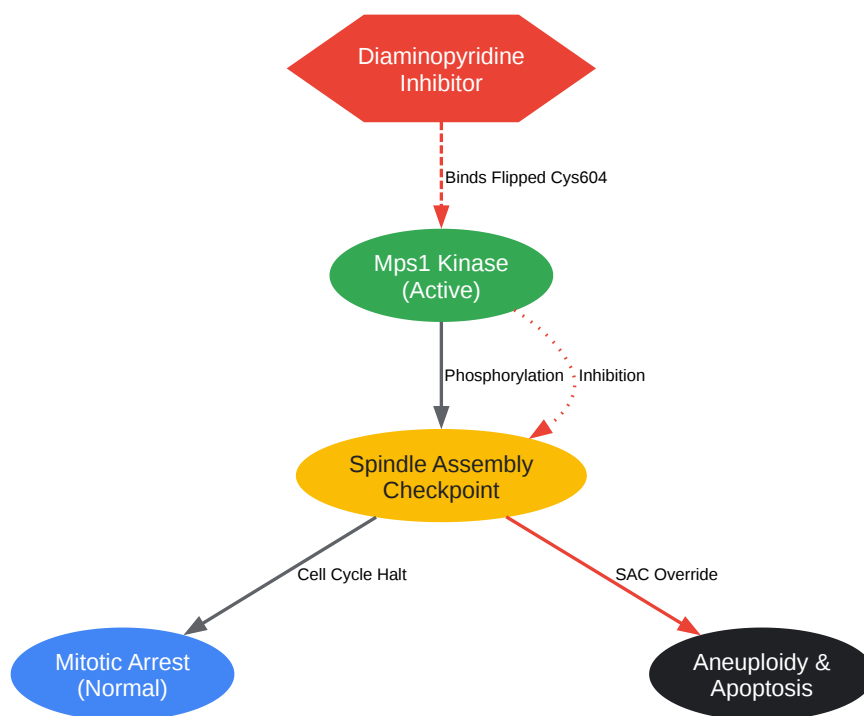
Diaminopyridine Inhibitor

Binds Flipped Cys604

Mps1 Kinase (Active)

Phosphorylation

Inhibition

Spindle Assembly Checkpoint

Cell Cycle Halt

SAC Override

Mitotic Arrest (Normal)

Aneuploidy & Apoptosis